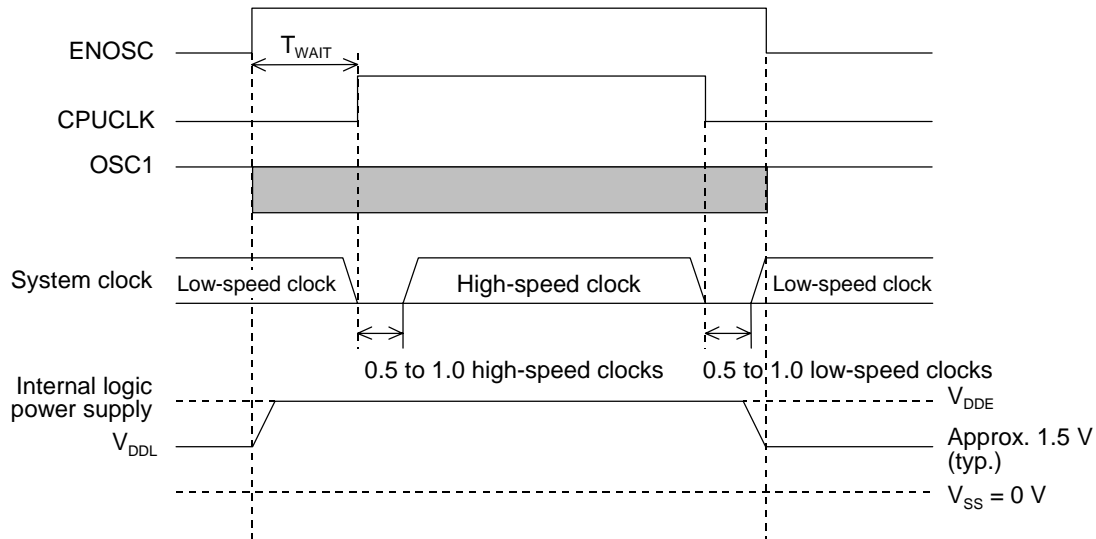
ENOSC
$T_{WAIT}$
CPUCLK
OSC1
System clock
Low-speed clock
High-speed clock
Low-speed clock
0.5 to 1.0 high-speed clocks
0.5 to 1.0 low-speed clocks
Internal logic power supply
$V_{DDL}$
$V_{DDE}$
Approx. 1.5 V (typ.)
$V_{SS}$ = 0 V